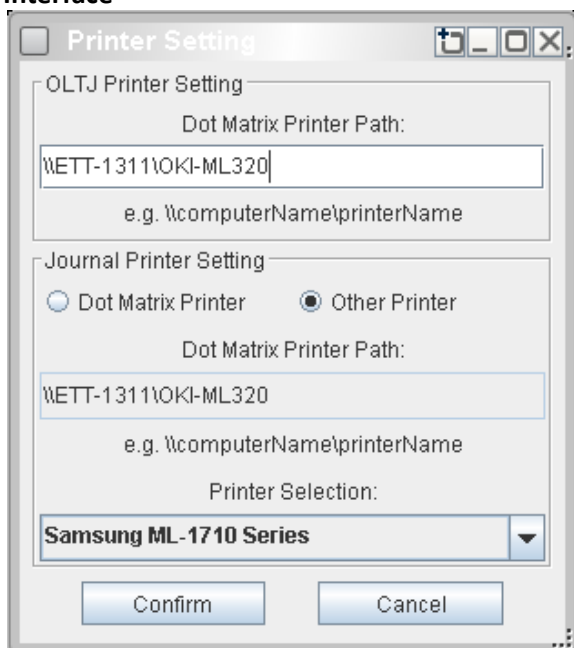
Interface

Printer Setting

OLTJ Printer Setting

Dot Matrix Printer Path:

\\ETT-1311\OKI-ML320

e.g. \\computerName\printerName

Journal Printer Setting

Dot Matrix Printer

Other Printer

Dot Matrix Printer Path:

\\ETT-1311\OKI-ML320

e.g. \\computerName\printerName

Printer Selection:

Samsung ML-1710 Series

Confirm

Cancel